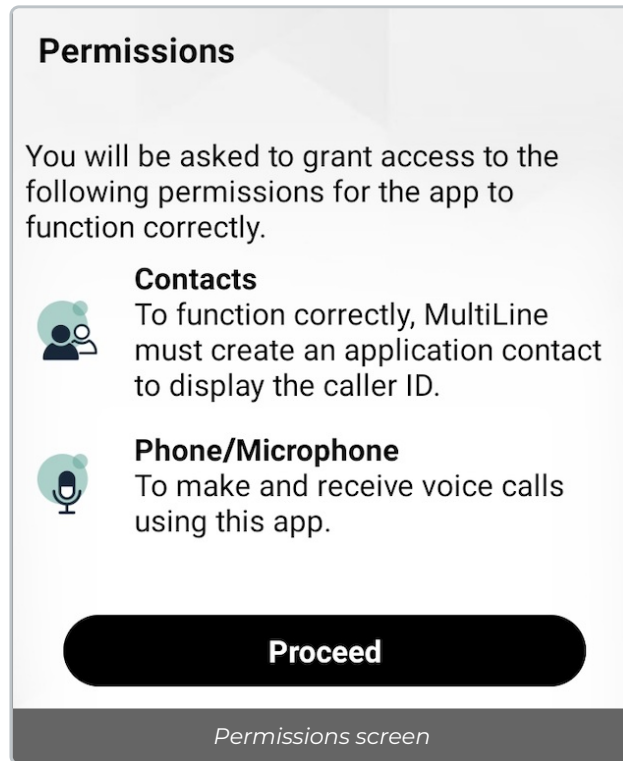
Permissions

You will be asked to grant access to the following permissions for the app to function correctly.

Contacts
To function correctly, MultiLine must create an application contact to display the caller ID.

Phone/Microphone
To make and receive voice calls using this app.

Proceed

Permissions screen